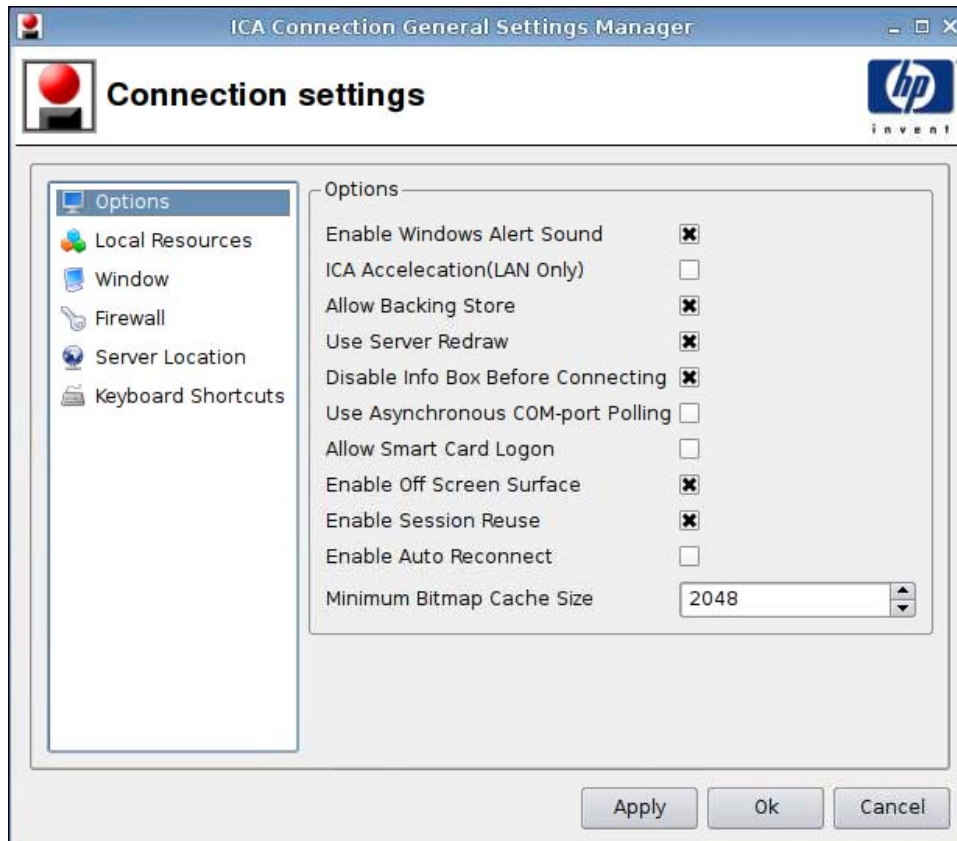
ICA Connection General Settings Manager

Connection settings

hp invent

Options
Local Resources
Window
Firewall
Server Location
Keyboard Shortcuts

Options

Enable Windows Alert Sound
ICA Accelecation(LAN Only)
Allow Backing Store
Use Server Redraw
Disable Info Box Before Connecting
Use Asynchronous COM-port Polling
Allow Smart Card Logon
Enable Off Screen Surface
Enable Session Reuse
Enable Auto Reconnect
Minimum Bitmap Cache Size 2048

Apply Ok Cancel